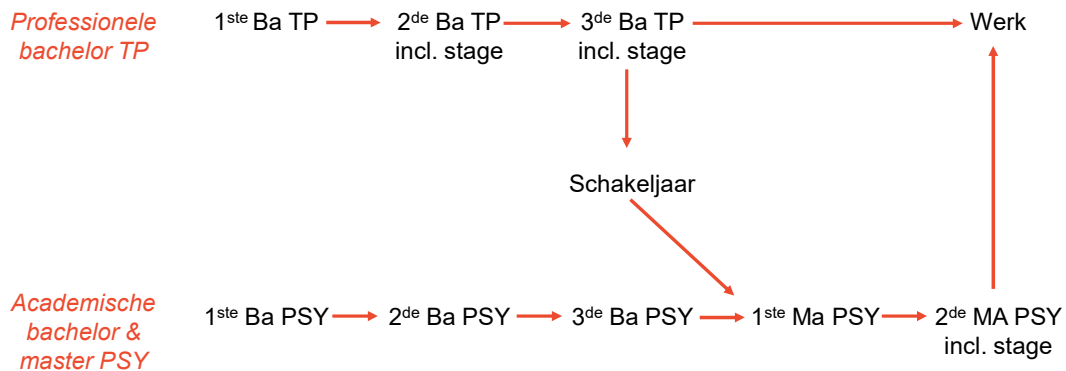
Professionele bachelor TP

1$^{ste}$ Ba TP

2$^{de}$ Ba TP incl. stage

3$^{de}$ Ba TP incl. stage

Werk

Schakeljaar

Academische bachelor & master PSY

1$^{ste}$ Ba PSY

2$^{de}$ Ba PSY

3$^{de}$ Ba PSY

1$^{ste}$ Ma PSY

2$^{de}$ MA PSY incl. stage